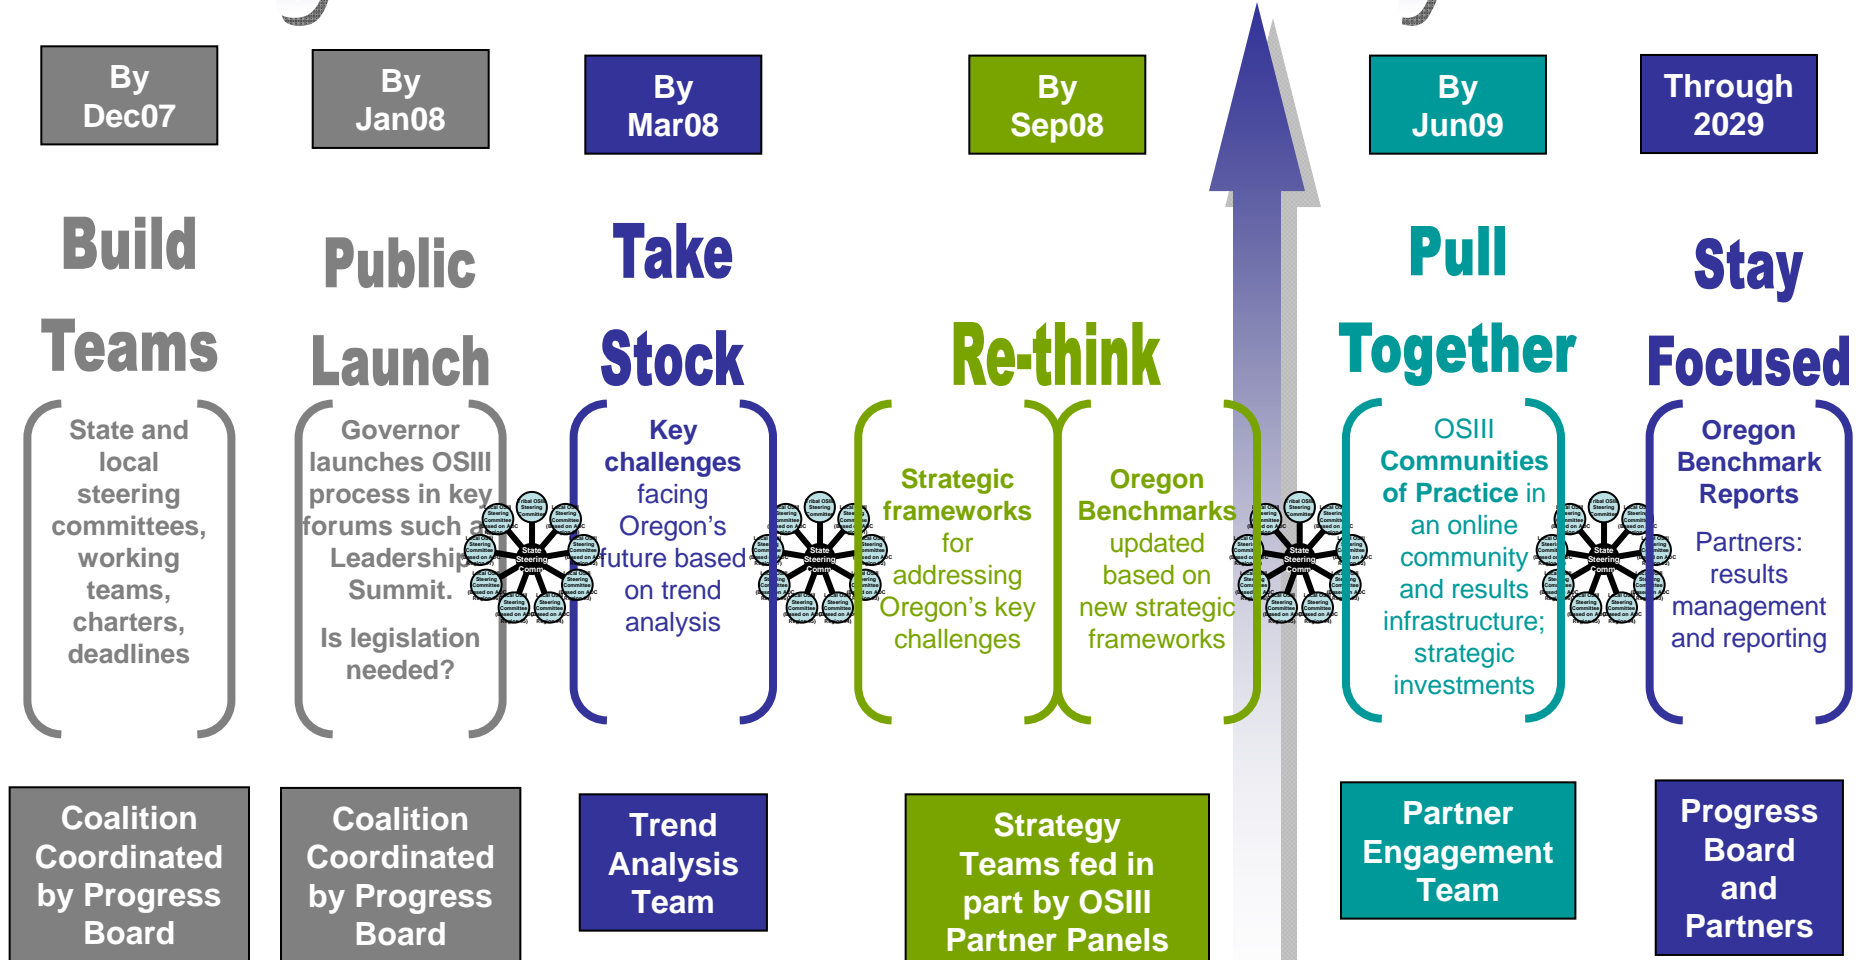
By Dec07

By Jan08

By Mar08

By Sep08

By Jun09

Through 2029

Build Teams

Public Launch

Take Stock

Re-think

Pull Together

Stay Focused

State and local steering committees, working teams, charters, deadlines

Governor launches OSIII process in key forums such as Leadership Summit.

Is legislation needed?

Key challenges facing Oregon's future based on trend analysis

Strategic frameworks for addressing Oregon's key challenges

Oregon Benchmarks updated based on new strategic frameworks

OSIII Communities of Practice in an online community and results infrastructure; strategic investments

Oregon Benchmark Reports

Partners: results management and reporting

Coalition Coordinated by Progress Board

Coalition Coordinated by Progress Board

Trend Analysis Team

Strategy Teams fed in part by OSIII Partner Panels

Partner Engagement Team

Progress Board and Partners